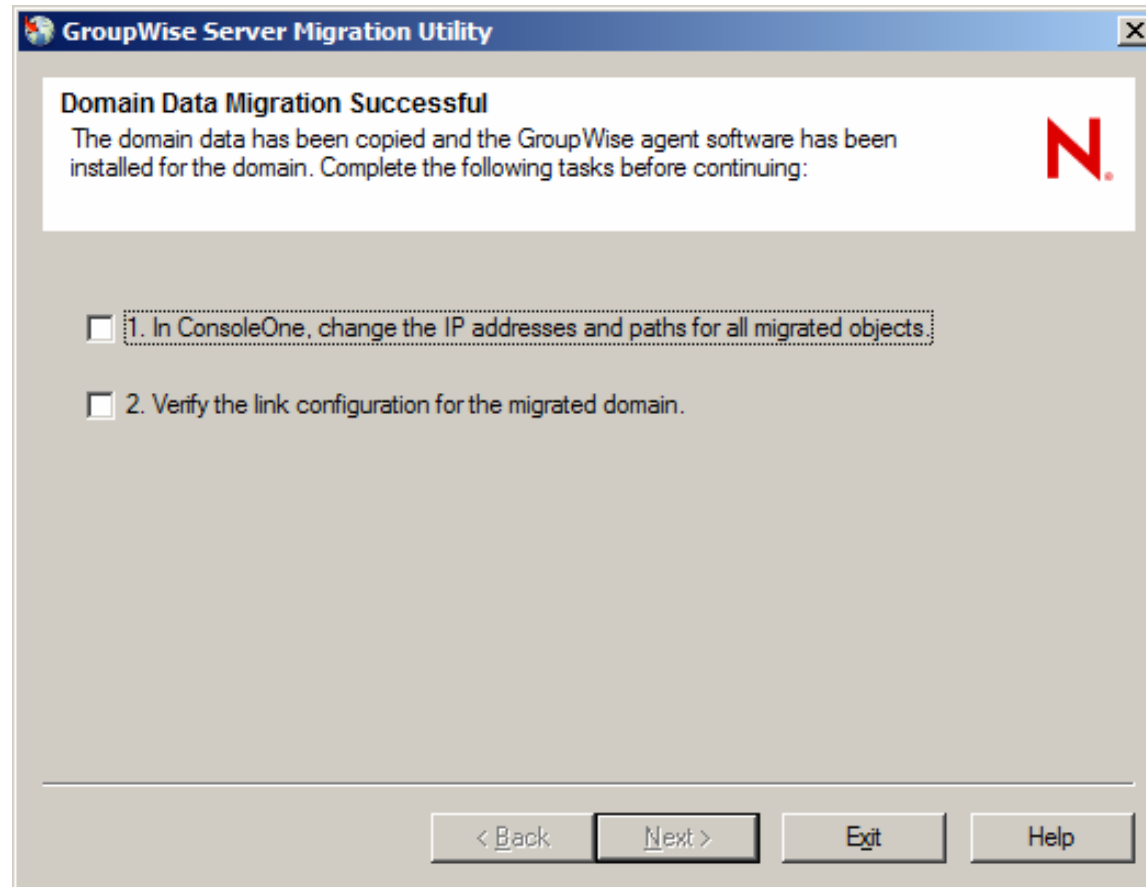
GroupWise Server Migration Utility

X

Domain Data Migration Successful

The domain data has been copied and the GroupWise agent software has been installed for the domain. Complete the following tasks before continuing:

N.

1. In ConsoleOne, change the IP addresses and paths for all migrated objects.

2. Verify the link configuration for the migrated domain.

< Back

Next >

Exit

Help